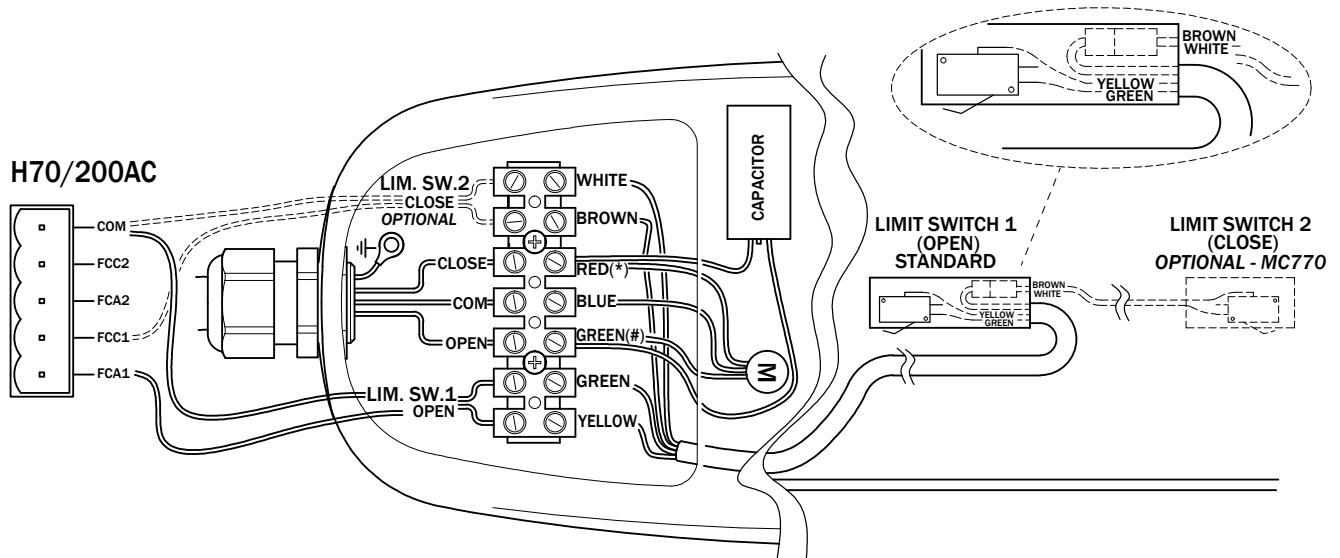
H70/200AC

COM
FCC2
FCA2
FCC1
FCA1

LIM. SW.2
CLOSE
OPTIONAL
CLOSE
COM
OPEN
LIM. SW.1
OPEN

WHITE
BROWN
RED(*)
BLUE
GREEN(#)
GREEN
YELLOW

CAPACITOR

M

BROWN
WHITE
YELLOW
GREEN

LIMIT SWITCH 1
(OPEN)
STANDARD

BROWN
WHITE
YELLOW
GREEN

LIMIT SWITCH 2
(CLOSE)
OPTIONAL - MC770